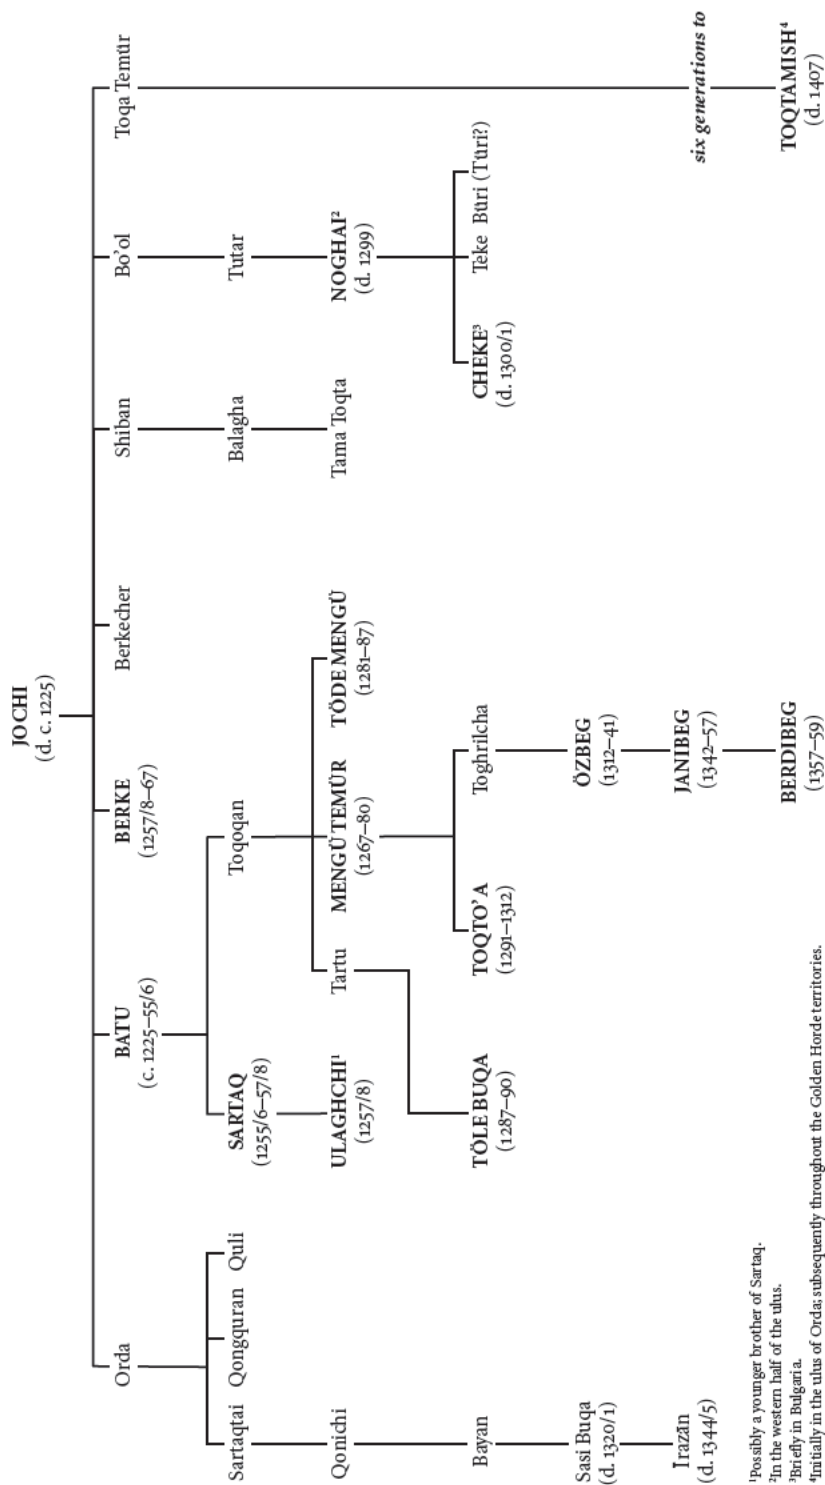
JOCHI
(d. c. 1225)

Orda

Sartaqtai

Qongquran

Quli

Qonichi

Bayan

Sasi Buqa
(d. 1320/1)

Irazān
(d. 1344/5)

BATU
(c. 1225–55/6)

SARTAQ
(1255/6–57/8)

ULAGHCHI$^1$
(1257/8)

Tartu

TÖLE BUQA
(1287–90)

Toqoqan

MENGÜ TEMÜR
(1267–80)

TOQTO'A
(1291–1312)

Toghrilcha

ÖZBEG
(1312–41)

JANIBEG
(1342–57)

BERDIBEG
(1357–59)

TÖDE MENGÜ
(1281–87)

BERKE
(1257/8–67)

Berkecher

Shiban

Balagha

Tama Toqta

Bo'ol

Tutar

NOGHAI$^2$
(d. 1299)

CHEKE$^3$
(d. 1300/1)

Teke

Büri (Türi?)

Toqa Temür

six generations to

TOQTAMISH$^4$
(d. 1407)

$^1$Possibly a younger brother of Sartaq.
$^2$In the western half of the ulus.
$^3$Briefly in Bulgaria.
$^4$Initially in the ulus of Orda; subsequently throughout the Golden Horde territories.